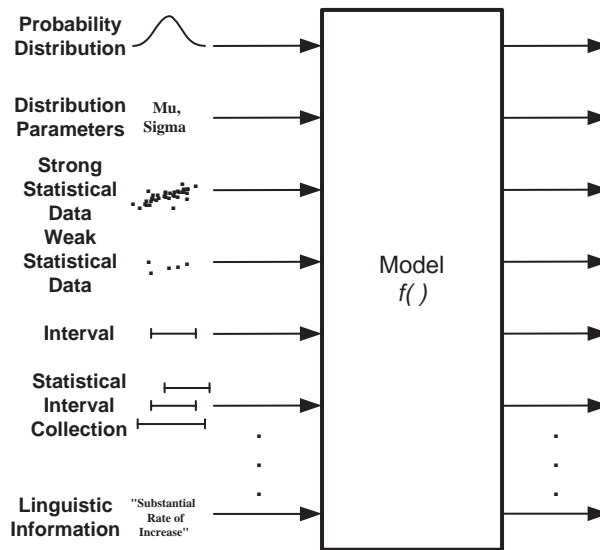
Probability Distribution

Distribution Parameters

Mu, Sigma

Strong Statistical Data

Weak Statistical Data

Interval

Statistical Interval Collection

Linguistic Information

"Substantial Rate of Increase"

Model
$f(\,)$